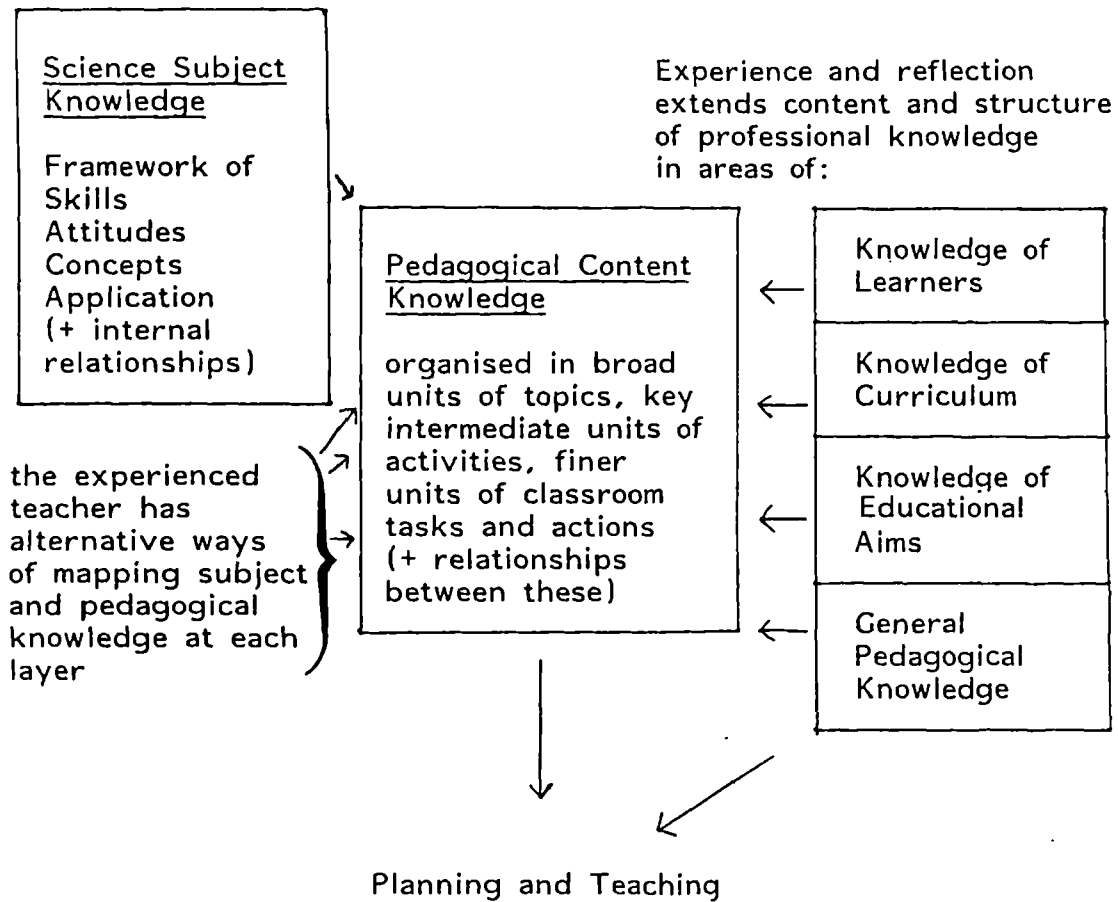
Science Subject Knowledge

Framework of
Skills
Attitudes
Concepts
Application
(+ internal relationships)

Experience and reflection extends content and structure of professional knowledge in areas of:

Pedagogical Content Knowledge

organised in broad units of topics, key intermediate units of activities, finer units of classroom tasks and actions (+ relationships between these)

Knowledge of Learners

Knowledge of Curriculum

Knowledge of Educational Aims

General Pedagogical Knowledge

the experienced teacher has alternative ways of mapping subject and pedagogical knowledge at each layer

Planning and Teaching